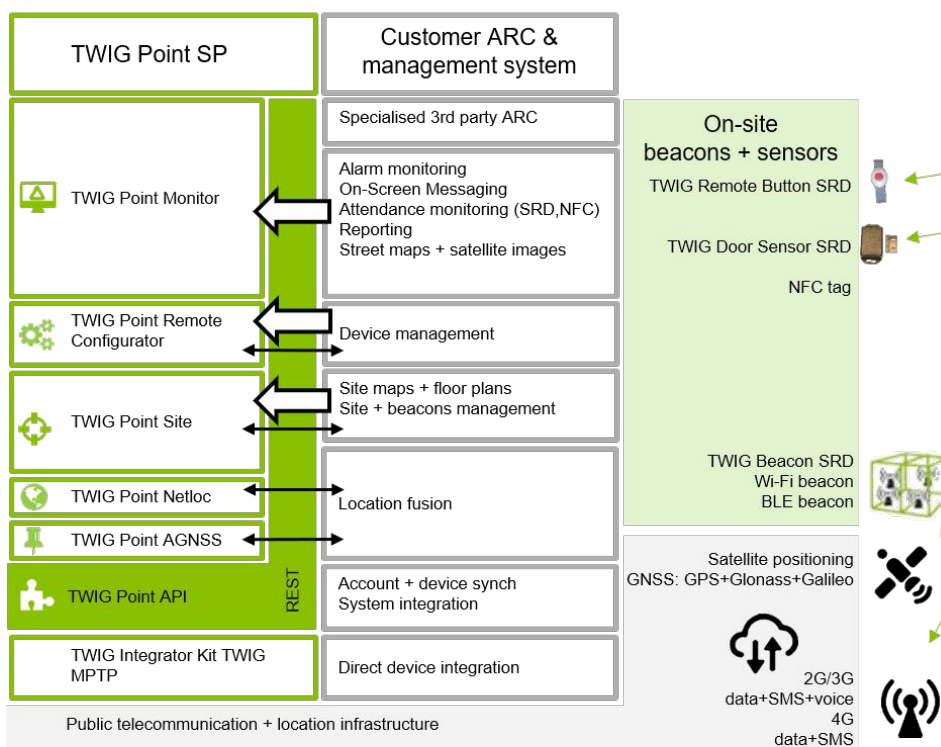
TWIG Point SP

Customer ARC & management system

TWIG Point Monitor

Specialised 3rd party ARC

Alarm monitoring
On-Screen Messaging
Attendance monitoring (SRD,NFC)
Reporting
Street maps + satellite images

TWIG Point Remote Configurator

Device management

TWIG Point Site

Site maps + floor plans
Site + beacons management

TWIG Point Netloc

Location fusion

TWIG Point AGNSS

TWIG Point API

REST

Account + device synch
System integration

TWIG Integrator Kit TWIG MPTP

Direct device integration

Public telecommunication + location infrastructure

On-site beacons + sensors

TWIG Remote Button SRD

TWIG Door Sensor SRD

NFC tag

TWIG Beacon SRD
Wi-Fi beacon
BLE beacon

Satellite positioning
GNSS: GPS+Glonass+Galileo

2G/3G
data+SMS+voice
4G
data+SMS